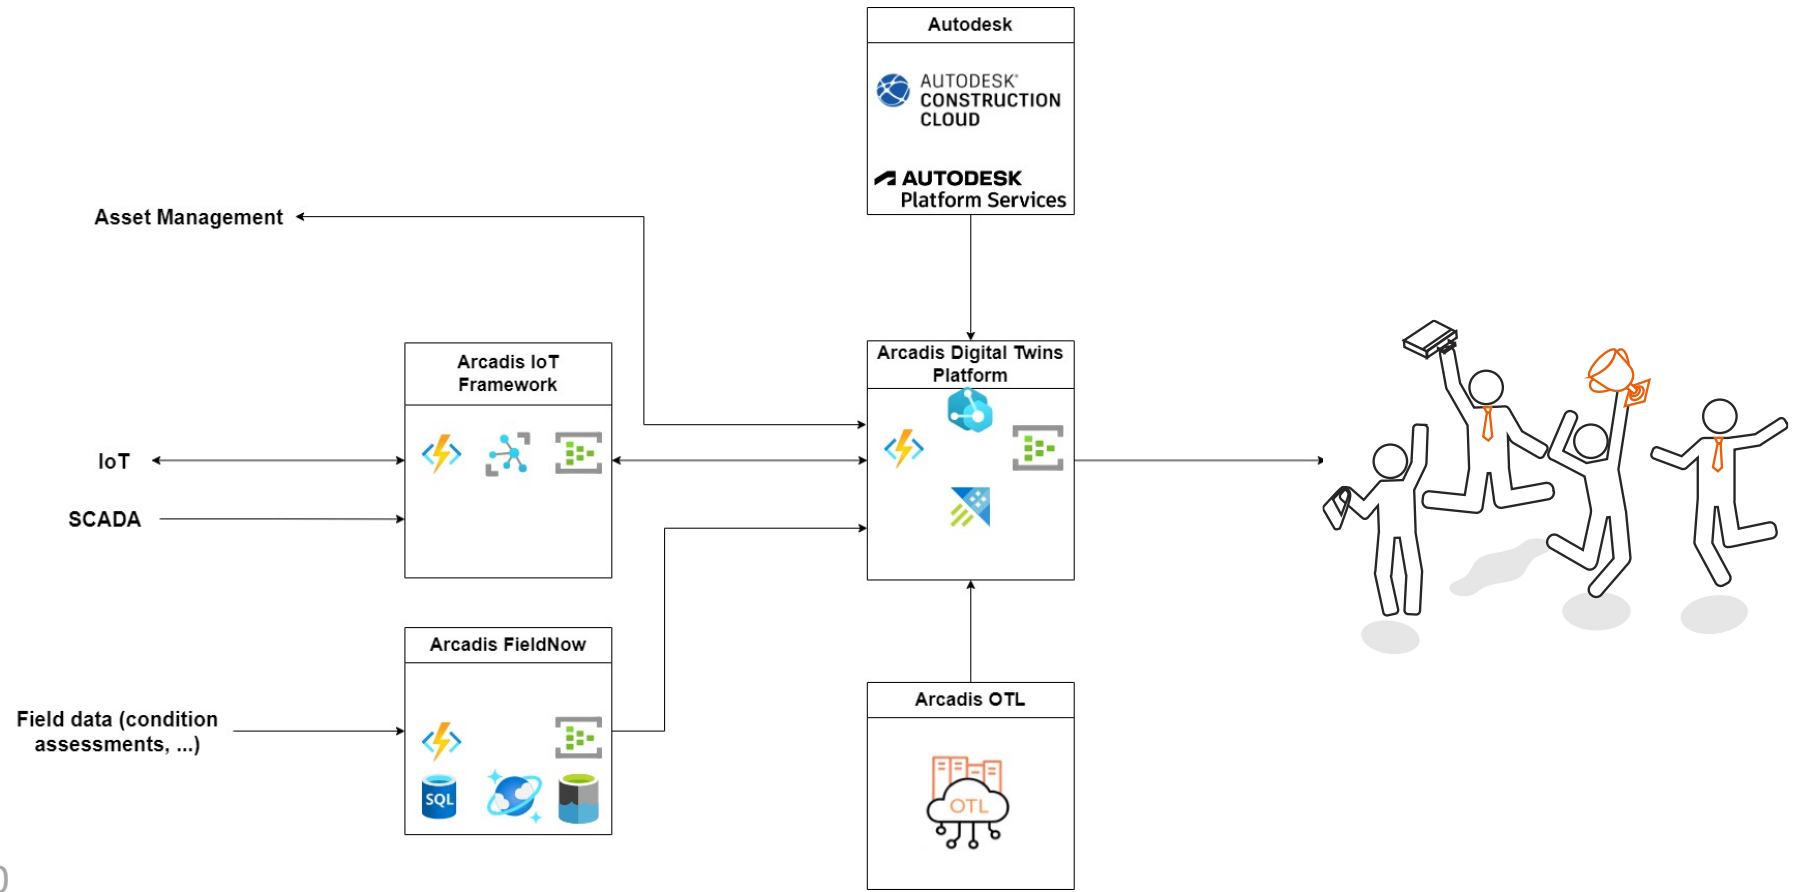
Autodesk

AUTODESK® CONSTRUCTION CLOUD

AUTODESK Platform Services

Asset Management

Arcadis IoT Framework

Arcadis Digital Twins Platform

IoT

SCADA

Arcadis FieldNow

Field data (condition assessments, ...)

SQL

Arcadis OTL

OTL